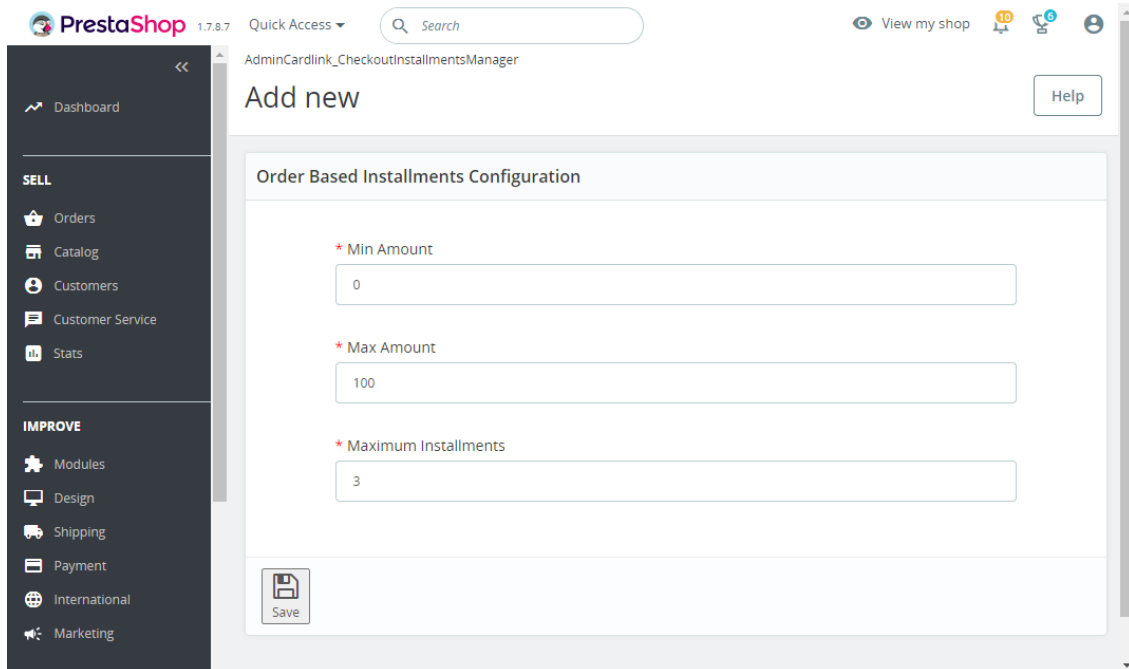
PrestaShop 1.7.8.7 Quick Access Search

View my shop 10 6

«

Dashboard

SELL

Orders

Catalog

Customers

Customer Service

Stats

IMPROVE

Modules

Design

Shipping

Payment

International

Marketing

AdminCardlink_CheckoutInstallmentsManager

Add new

Help

Order Based Installments Configuration

* Min Amount

0

* Max Amount

100

* Maximum Installments

3

Save